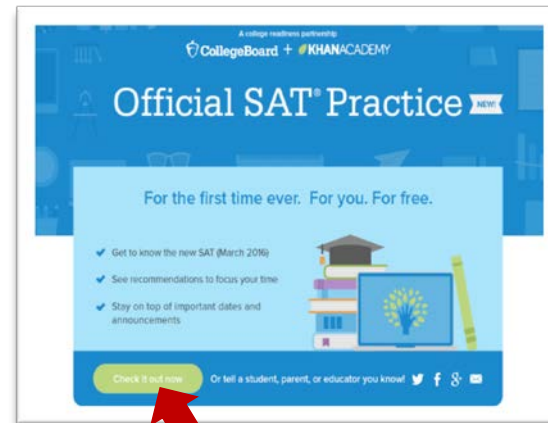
A college readiness partnership

CollegeBoard + KHANACADEMY

Official SAT® Practice NEW!

For the first time ever. For you. For free.

Get to know the new SAT (March 2016)

See recommendations to focus your time

Stay on top of important dates and announcements

Check it out now

Or tell a student, parent, or educator you know!